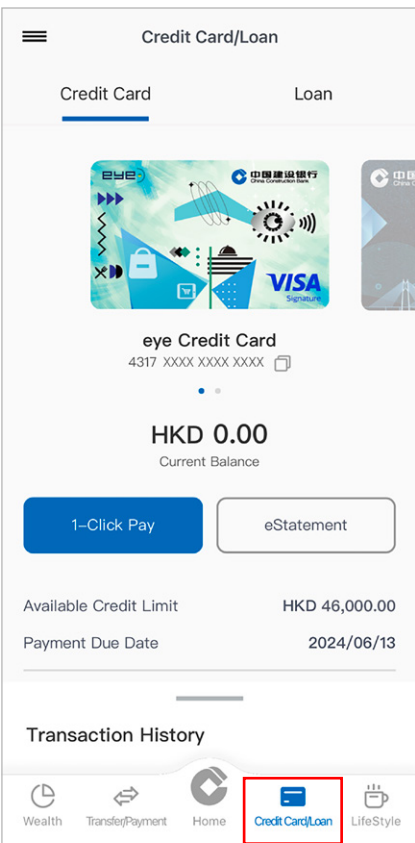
Credit Card/Loan

Credit Card

Loan

eye

中国建设银行
China Construction Bank

VISA
Signature

eye Credit Card

4317 XXXX XXXX XXXX

HKD 0.00

Current Balance

1-Click Pay

eStatement

Available Credit Limit

HKD 46,000.00

Payment Due Date

2024/06/13

Transaction History

Wealth

Transfer/Payment

Home

Credit Card/Loan

LifeStyle